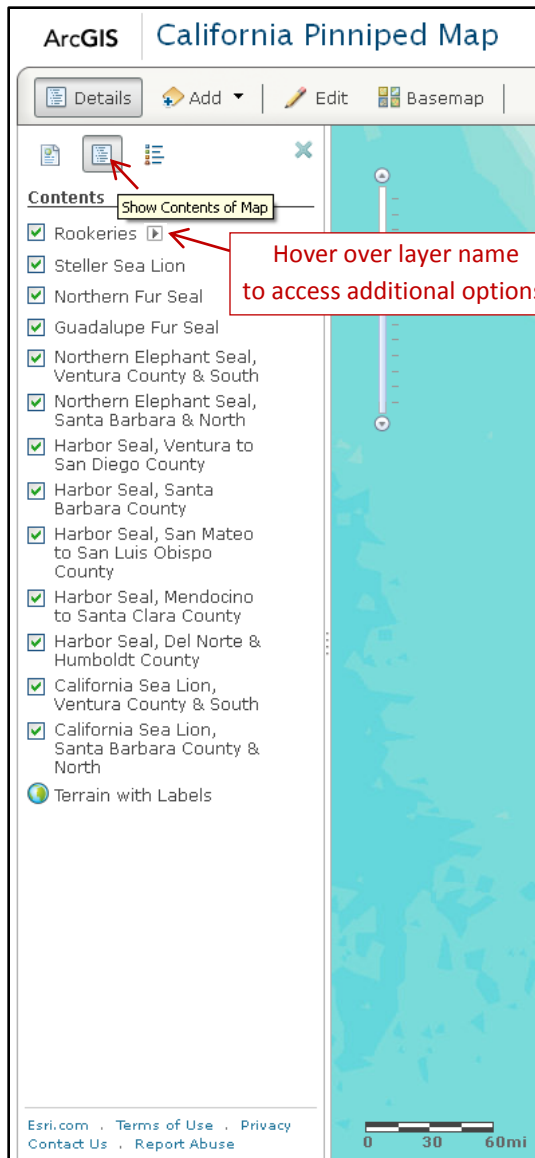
ArcGIS California Pinniped Map

Details Add Edit Basemap

Contents

Show Contents of Map

Rookeries

Hover over layer name to access additional options

Steller Sea Lion

Northern Fur Seal

Guadalupe Fur Seal

Northern Elephant Seal, Ventura County & South

Northern Elephant Seal, Santa Barbara & North

Harbor Seal, Ventura to San Diego County

Harbor Seal, Santa Barbara County

Harbor Seal, San Mateo to San Luis Obispo County

Harbor Seal, Mendocino to Santa Clara County

Harbor Seal, Del Norte & Humboldt County

California Sea Lion, Ventura County & South

California Sea Lion, Santa Barbara County & North

Terrain with Labels

Esri.com . Terms of Use . Privacy
Contact Us . Report Abuse

0 30 60mi